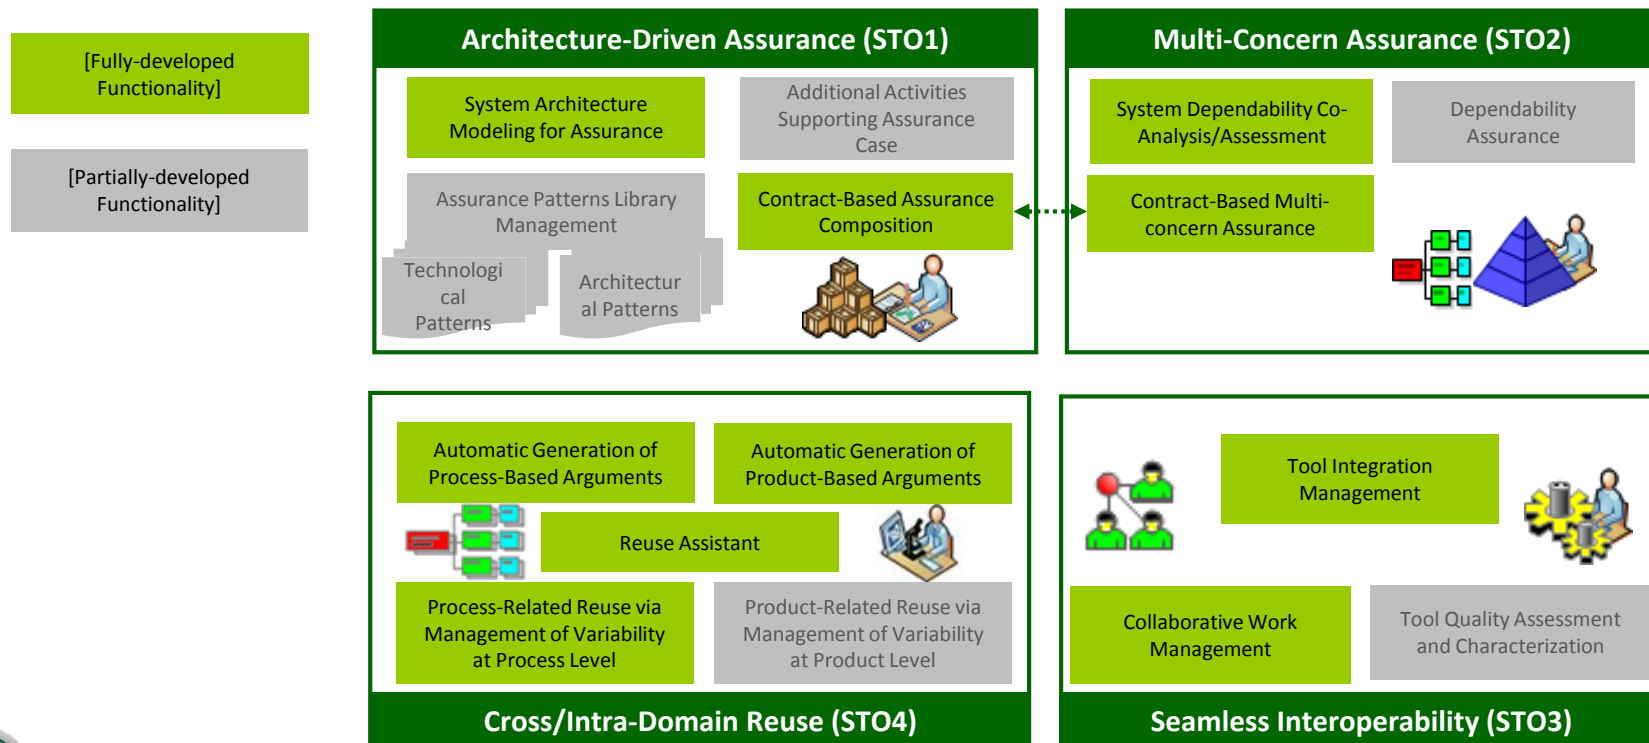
[Fully-developed Functionality]

[Partially-developed Functionality]

Architecture-Driven Assurance (STO1)

System Architecture Modeling for Assurance

Additional Activities Supporting Assurance Case

Assurance Patterns Library Management

Contract-Based Assurance Composition

Technological Patterns

Architectural Patterns

Multi-Concern Assurance (STO2)

System Dependability Co-Analysis/Assessment

Dependability Assurance

Contract-Based Multi-concern Assurance

Automatic Generation of Process-Based Arguments

Automatic Generation of Product-Based Arguments

Reuse Assistant

Process-Related Reuse via Management of Variability at Process Level

Product-Related Reuse via Management of Variability at Product Level

Cross/Intra-Domain Reuse (STO4)

Tool Integration Management

Collaborative Work Management

Tool Quality Assessment and Characterization

Seamless Interoperability (STO3)